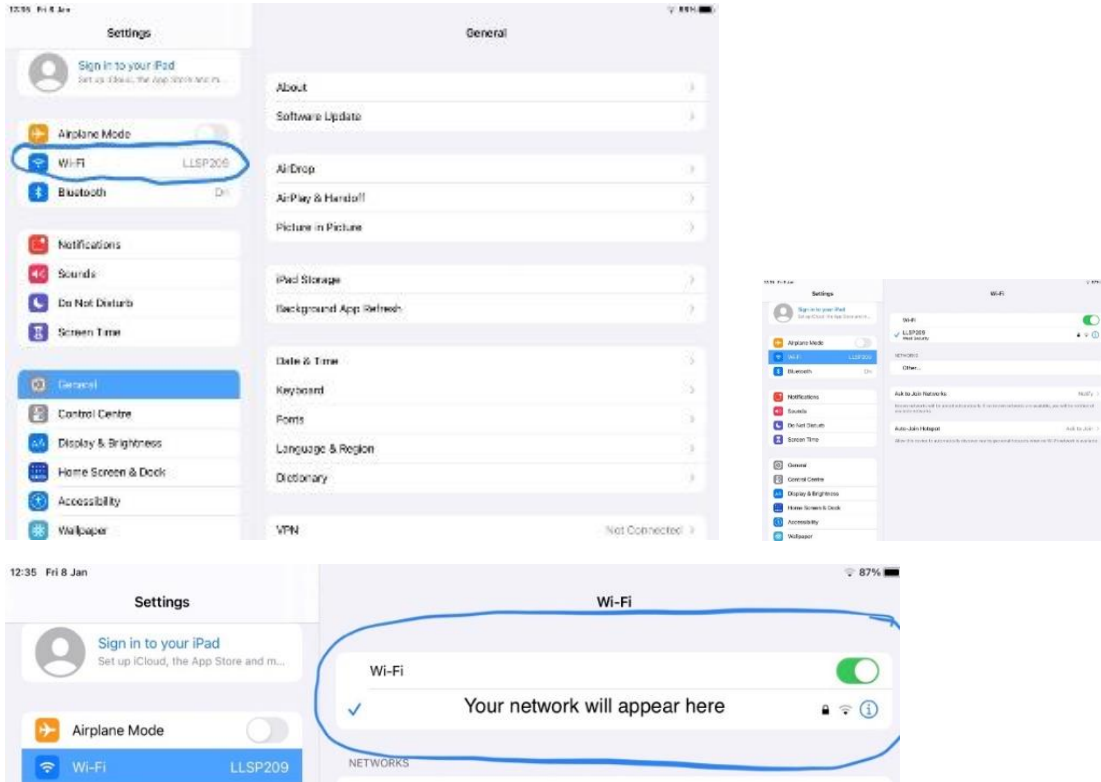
12:35 Fri 8 Jan

Settings

Sign in to your iPad
Set up iCloud, the App Store and m...

Airplane Mode
Wi-Fi LLSP209
Bluetooth On

Notifications
Sounds
Do Not Disturb
Screen Time

General
Control Centre
Display & Brightness
Home Screen & Dock
Accessibility
Wallpaper

General

About
Software Update

AirDrop
AirPlay & Handoff
Picture in Picture

iPad Storage
Background App Refresh

Date & Time
Keyboard
Fonts
Language & Region
Dictionary

VPN Not Connected

Settings

Sign in to your iPad
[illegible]

Airplane Mode
Wi-Fi LLSP209
Bluetooth On

Notifications
Sounds
Do Not Disturb
Screen Time

General
Control Centre
Display & Brightness
Home Screen & Dock
Accessibility
Wallpaper

Wi-Fi

Wi-Fi
LLSP209
Weak Security

NETWORKS
Other...

Ask to Join Networks Notify
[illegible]

Auto-Join Hotspot Ask to Join
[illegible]

12:35 Fri 8 Jan
87%

Settings

Sign in to your iPad
Set up iCloud, the App Store and m...

Airplane Mode
Wi-Fi LLSP209

Wi-Fi

Wi-Fi
Your network will appear here

NETWORKS